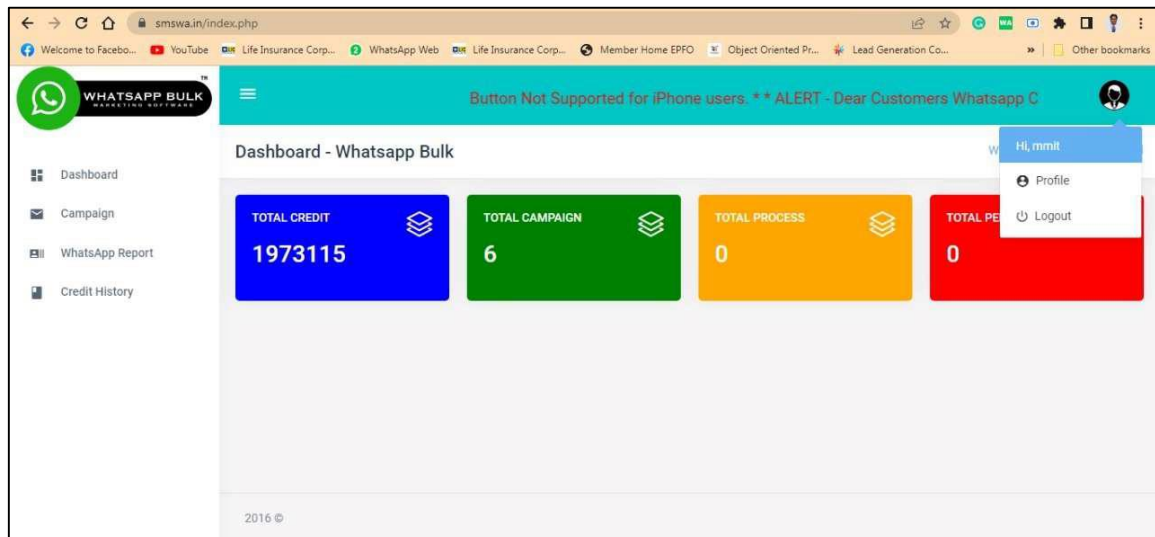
smswa.in/index.php

Welcome to Facebo... YouTube Life Insurance Corp... WhatsApp Web Life Insurance Corp... Member Home EPFO Object Oriented Pr... Lead Generation Co... » Other bookmarks

WHATSAPP BULK MARKETING SOFTWARE

Button Not Supported for iPhone users. * * ALERT - Dear Customers Whatsapp C

Dashboard
Campaign
WhatsApp Report
Credit History

Dashboard - Whatsapp Bulk

W

Hi, mmit
Profile
Logout

TOTAL CREDIT
1973115

TOTAL CAMPAIGN
6

TOTAL PROCESS
0

TOTAL PE
0

2016 ©